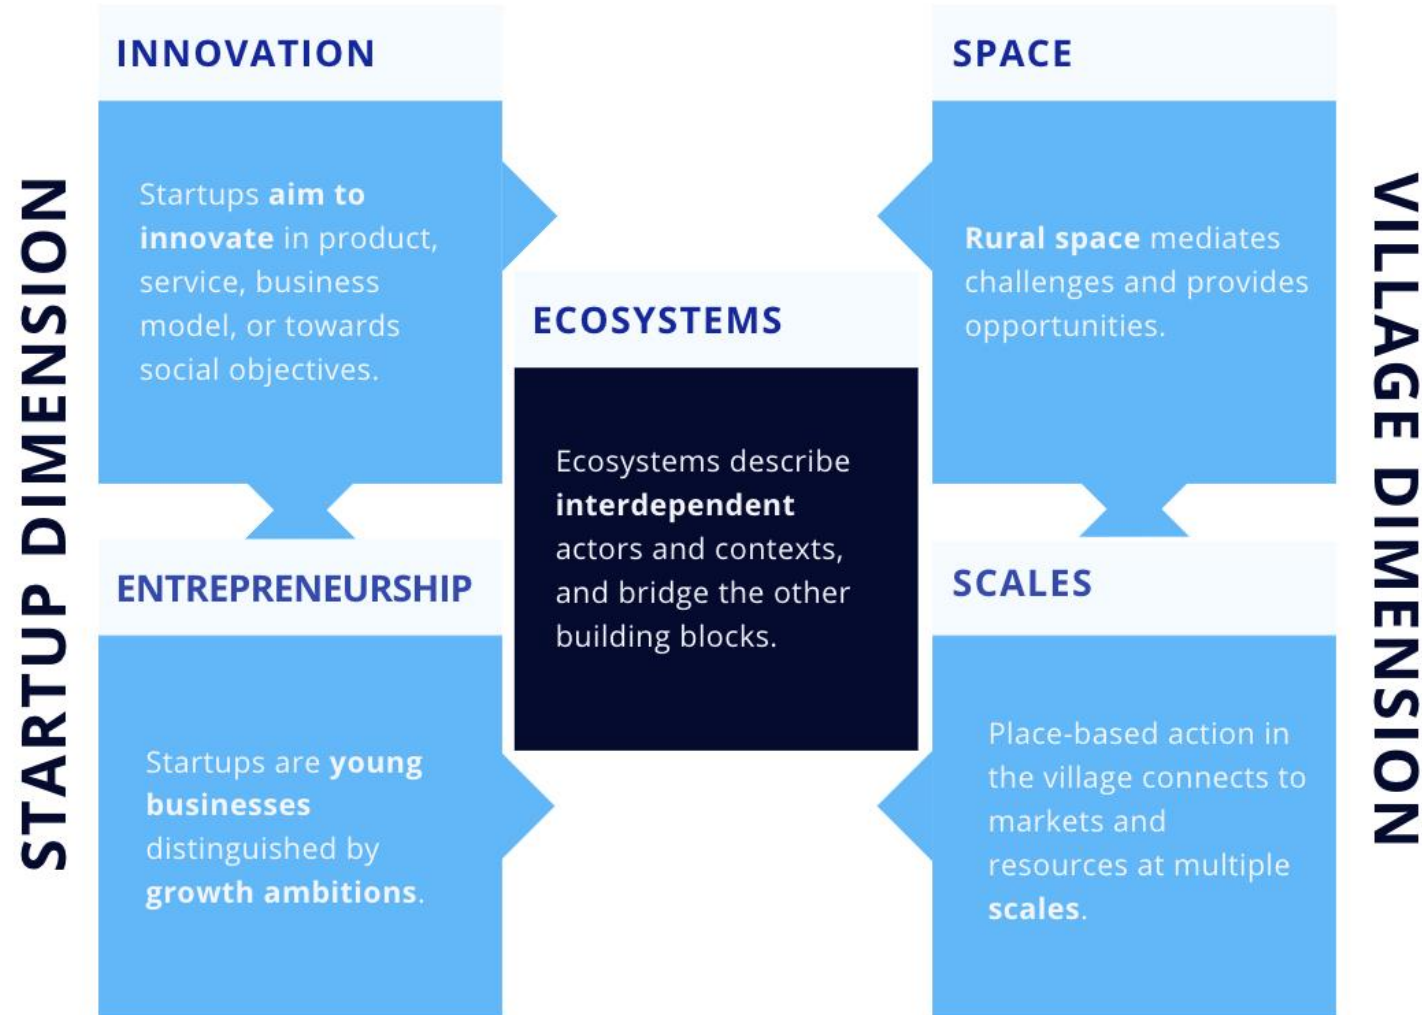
STARTUP DIMENSION

INNOVATION

Startups aim to innovate in product, service, business model, or towards social objectives.

ENTREPRENEURSHIP

Startups are young businesses distinguished by growth ambitions.

ECOSYSTEMS

Ecosystems describe interdependent actors and contexts, and bridge the other building blocks.

SPACE

Rural space mediates challenges and provides opportunities.

SCALES

Place-based action in the village connects to markets and resources at multiple scales.

VILLAGE DIMENSION